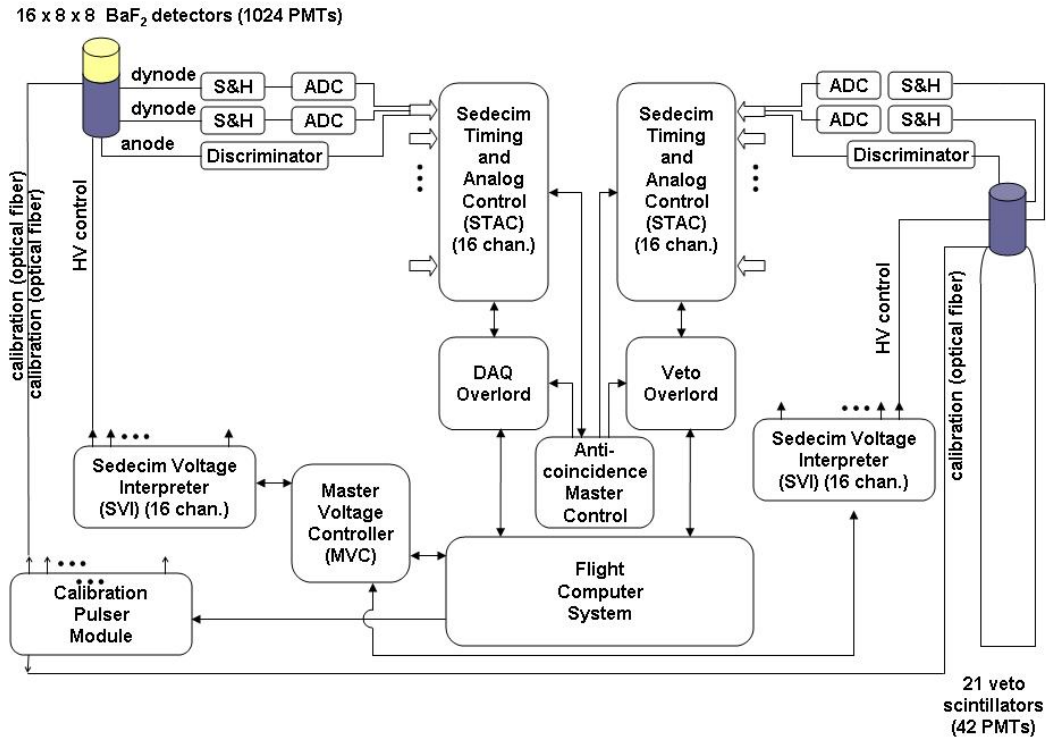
16 x 8 x 8 $BaF_2$ detectors (1024 PMTs)

dynode
S&H
ADC
dynode
S&H
ADC
anode
Discriminator

Sedecim Timing and Analog Control (STAC) (16 chan.)

Sedecim Timing and Analog Control (STAC) (16 chan.)

ADC
S&H
ADC
S&H
Discriminator

calibration (optical fiber)
calibration (optical fiber)
HV control

HV control
calibration (optical fiber)

DAQ Overlord

Veto Overlord

Anti-coincidence Master Control

Sedecim Voltage Interpreter (SVI) (16 chan.)

Master Voltage Controller (MVC)

Sedecim Voltage Interpreter (SVI) (16 chan.)

Calibration Pulser Module

Flight Computer System

21 veto scintillators (42 PMTs)